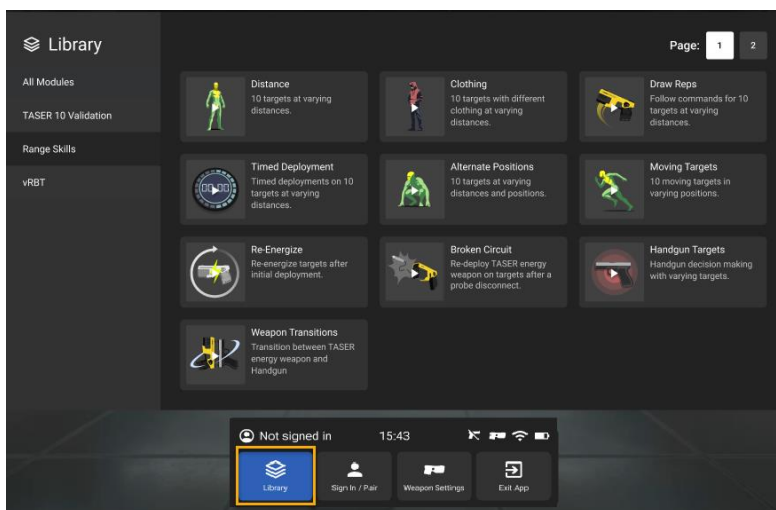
Library

All Modules
TASER 10 Validation
Range Skills
vRBT

Page: 1 2

Distance
10 targets at varying distances.

Clothing
10 targets with different clothing at varying distances.

Draw Reps
Follow commands for 10 targets at varying distances.

Timed Deployment
Timed deployments on 10 targets at varying distances.

Alternate Positions
10 targets at varying distances and positions.

Moving Targets
10 moving targets in varying positions.

Re-Energize
Re-energize targets after initial deployment.

Broken Circuit
Re-deploy TASER energy weapon on targets after a probe disconnect.

Handgun Targets
Handgun decision making with varying targets.

Weapon Transitions
Transition between TASER energy weapon and Handgun

Not signed in 15:43

Library
Sign In / Pair
Weapon Settings
Exit App